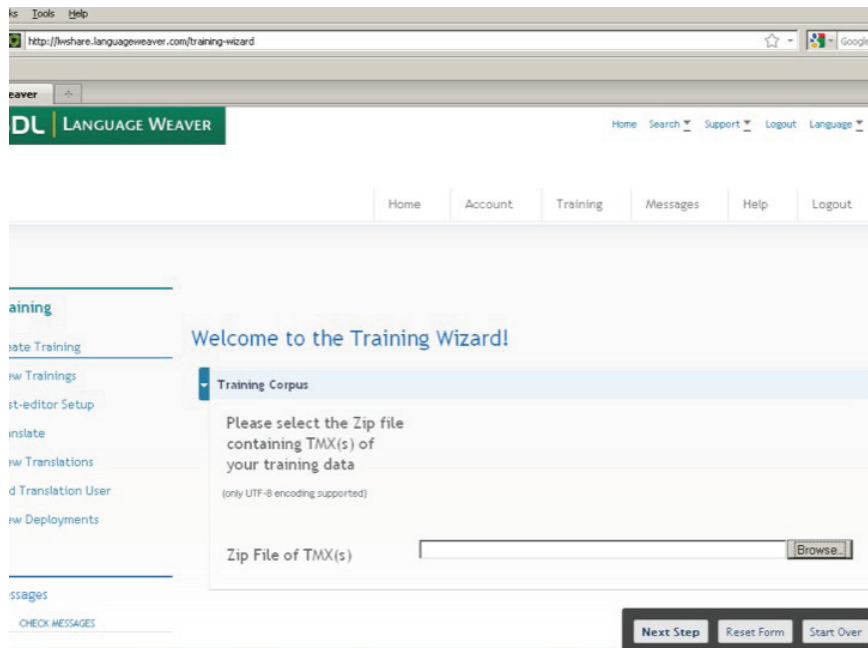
ks Tools Help

http://lwshare.languageweaver.com/training-wizard

Google

eaver

DL | LANGUAGE WEAVER

Home Search Support Logout Language

Home Account Training Messages Help Logout

aining

eate Training

ew Trainings

st-editor Setup

nslate

ew Translations

d Translation User

ew Deployments

ssages

CHECK MESSAGES

Welcome to the Training Wizard!

Training Corpus

Please select the Zip file containing TMX(s) of your training data

(only UTF-8 encoding supported)

Zip File of TMX(s)

Browse...

Next Step Reset Form Start Over